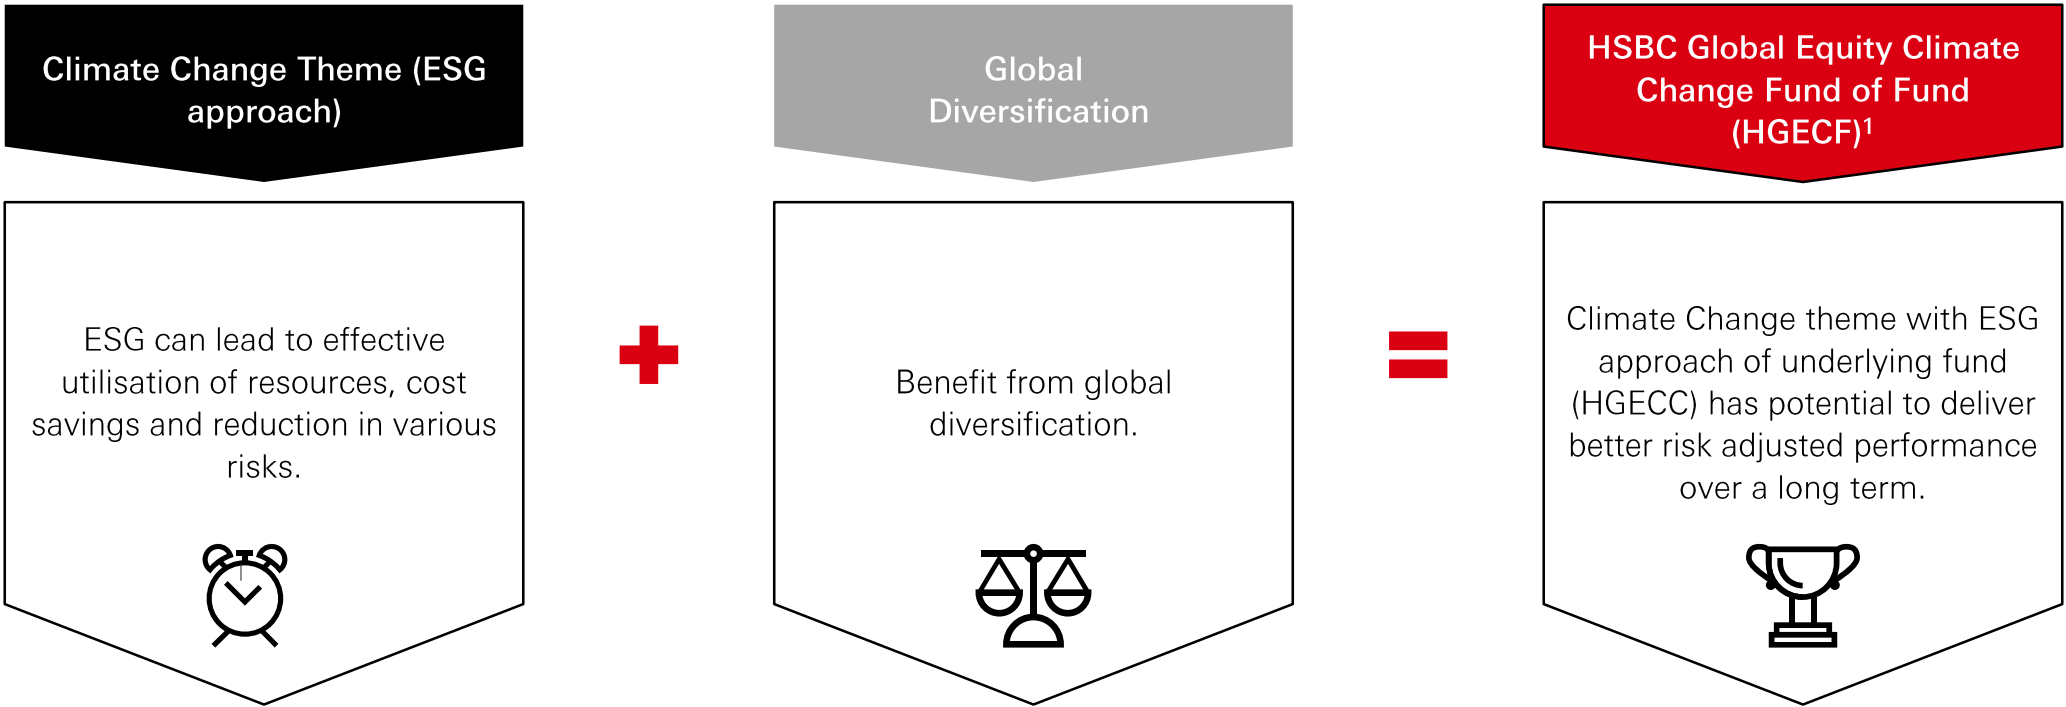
Climate Change Theme (ESG approach)

ESG can lead to effective utilisation of resources, cost savings and reduction in various risks.

Global Diversification

Benefit from global diversification.

HSBC Global Equity Climate Change Fund of Fund (HGECF)$^1$

Climate Change theme with ESG approach of underlying fund (HGECC) has potential to deliver better risk adjusted performance over a long term.